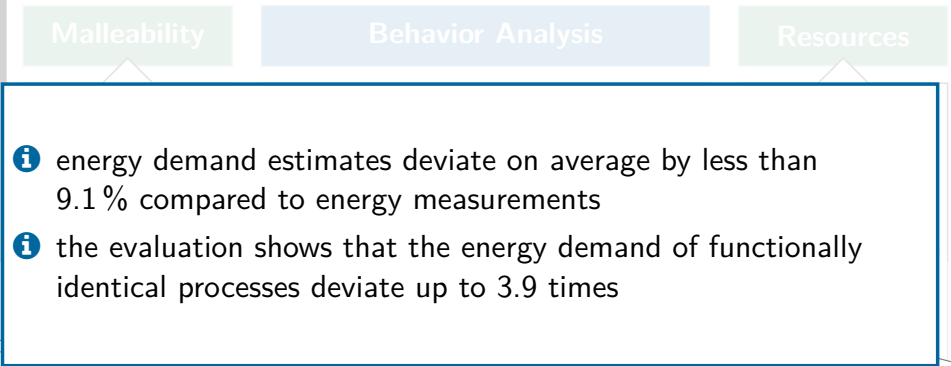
Malleability

Behavior Analysis

Resources

energy demand estimates deviate on average by less than 9.1 % compared to energy measurements

the evaluation shows that the energy demand of functionally identical processes deviate up to 3.9 times